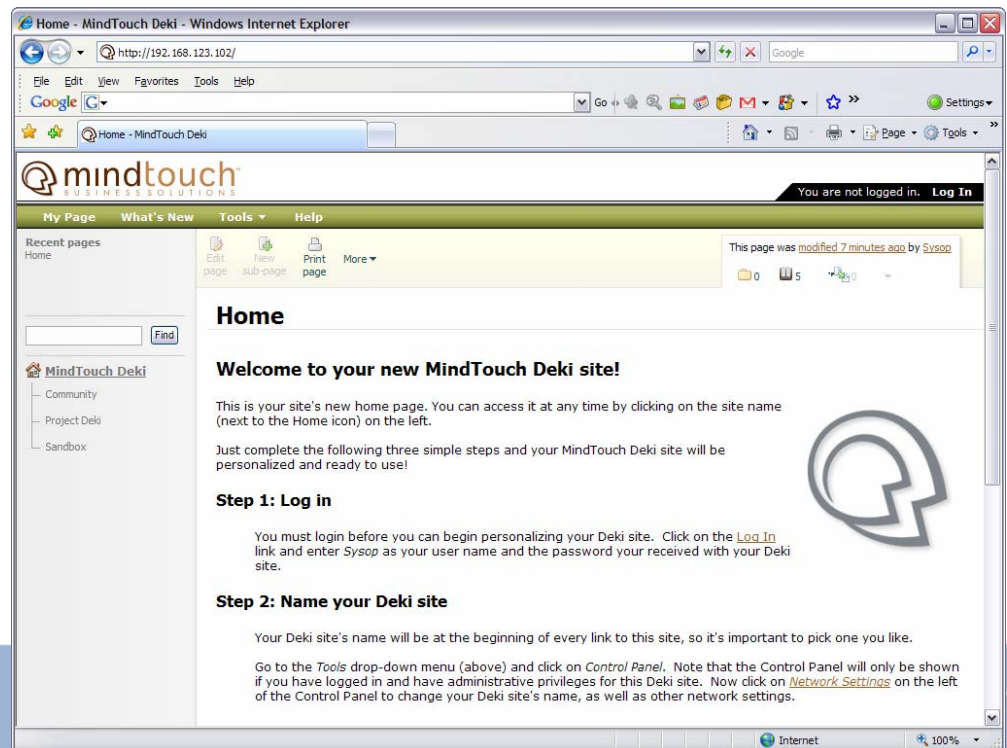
Home - MindTouch Deki - Windows Internet Explorer

http://192.168.123.102/

Google

File Edit View Favorites Tools Help

Google G

Go

Settings

Home - MindTouch Deki

Page Tools

mindtouch
BUSINESS SOLUTIONS

You are not logged in. Log In

My Page What's New Tools Help

Recent pages
Home

Edit page New sub-page Print page More

This page was modified 7 minutes ago by Sysop

0 5 0

Find

MindTouch Deki
Community
Project Deki
Sandbox

Home

Welcome to your new MindTouch Deki site!

This is your site's new home page. You can access it at any time by clicking on the site name (next to the Home icon) on the left.

Just complete the following three simple steps and your MindTouch Deki site will be personalized and ready to use!

Step 1: Log in

You must login before you can begin personalizing your Deki site. Click on the Log In link and enter Sysop as your user name and the password your received with your Deki site.

Step 2: Name your Deki site

Your Deki site's name will be at the beginning of every link to this site, so it's important to pick one you like.

Go to the Tools drop-down menu (above) and click on Control Panel. Note that the Control Panel will only be shown if you have logged in and have administrative privileges for this Deki site. Now click on Network Settings on the left of the Control Panel to change your Deki site's name, as well as other network settings.

Internet 100%